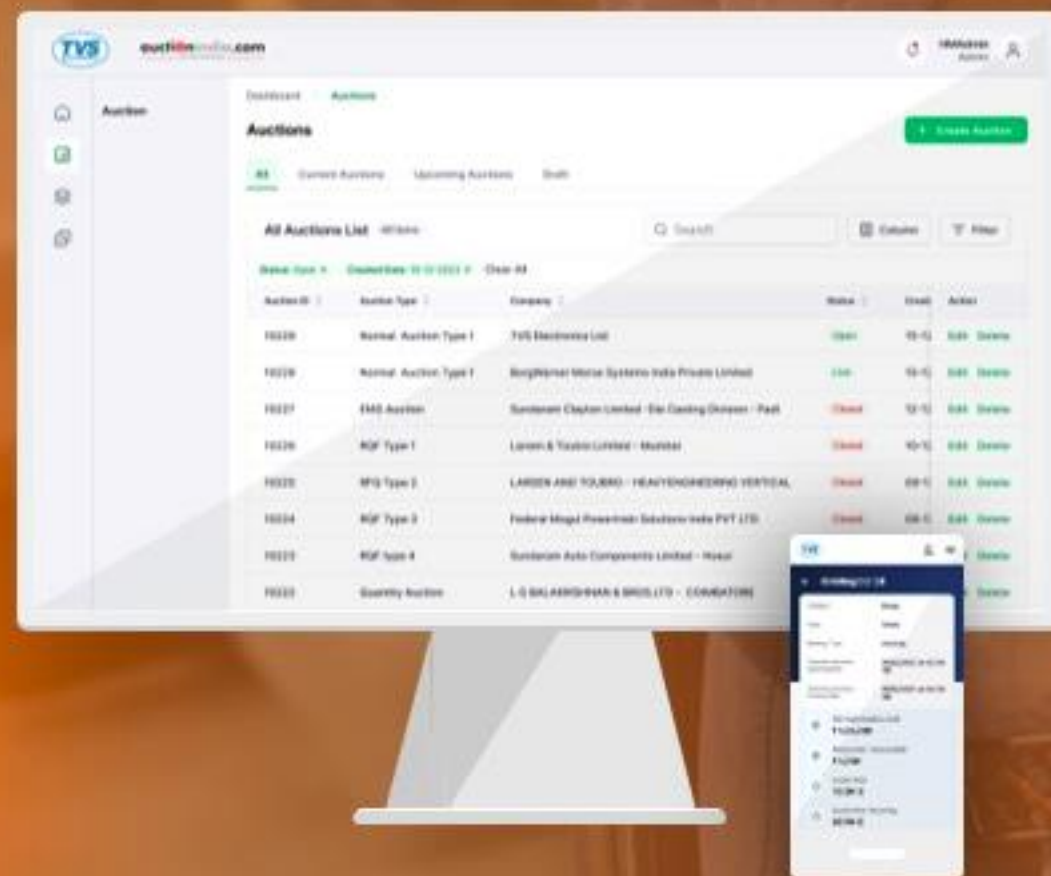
TVS auctionindia.com

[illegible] Admin

Auction

Dashboard Auctions

Auctions

+ Create Auction

All Current Auctions Upcoming Auctions Draft

All Auctions List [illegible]

Search

Column Filter

Status: Open Created Date: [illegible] Clear All

| Auction ID | Auction Type | Company | Status | Creat | Action |
|---|---|---|---|---|---|
| 10229 | Normal Auction Type 1 | TVS Electronics Ltd | Open | 15-1 | Edit Delete |
| 10228 | Normal Auction Type 1 | BorgWarner Morse Systems India Private Limited | Live | 15-1 | Edit Delete |
| 10227 | FMS Auction | Sundaram Clayton Limited - Die Casting Division - Padi | Closed | 12-1 | Edit Delete |
| 10226 | RQF Type 1 | Larsen & Toubro Limited - Mumbai | Closed | 10-1 | Edit Delete |
| 10225 | RFQ Type 2 | LARSEN AND TOUBRO - HEAVYENGINEERING VERTICAL | Closed | 09-1 | Edit Delete |
| 10224 | RQF Type 3 | Federal Mogul Powertrain Solutions India PVT LTD | Closed | 08-1 | Edit Delete |
| 10223 | RQF type 4 | Sundaram Auto Components Limited - Hosur | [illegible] | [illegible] | Delete |
| 10222 | Quantity Auction | L G BALAKRISHNAN & BROS LTD - COIMBATORE | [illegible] | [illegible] | Delete |

TVS

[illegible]